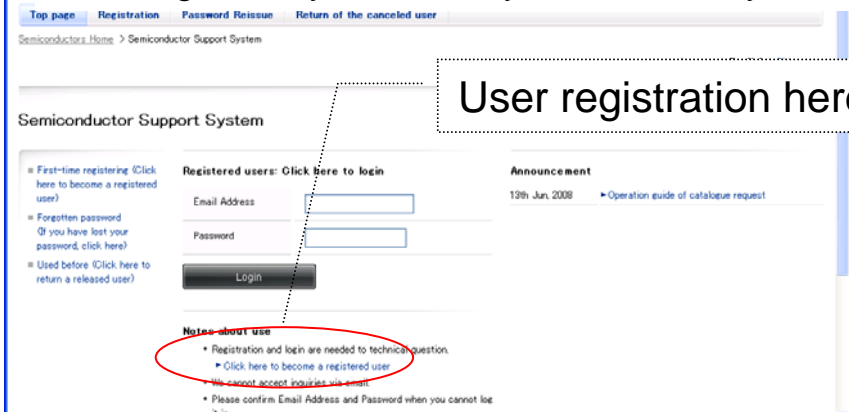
Top page | Registration | Password Reissue | Return of the canceled user

Semiconductors Home > Semiconductor Support System

User registration here

Semiconductor Support System

■ First-time registering (Click here to become a registered user)
■ Forgotten password (If you have lost your password, click here)
■ Used before (Click here to return a released user)

Registered users: Click here to login

Email Address

Password

Login

Announcement

13th Jun, 2008 ►Operation guide of catalogue request

Notes about use

• Registration and login are needed to technical question.
►Click here to become a registered user
• We cannot accept inquiries via email.
• Please confirm Email Address and Password when you cannot log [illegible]